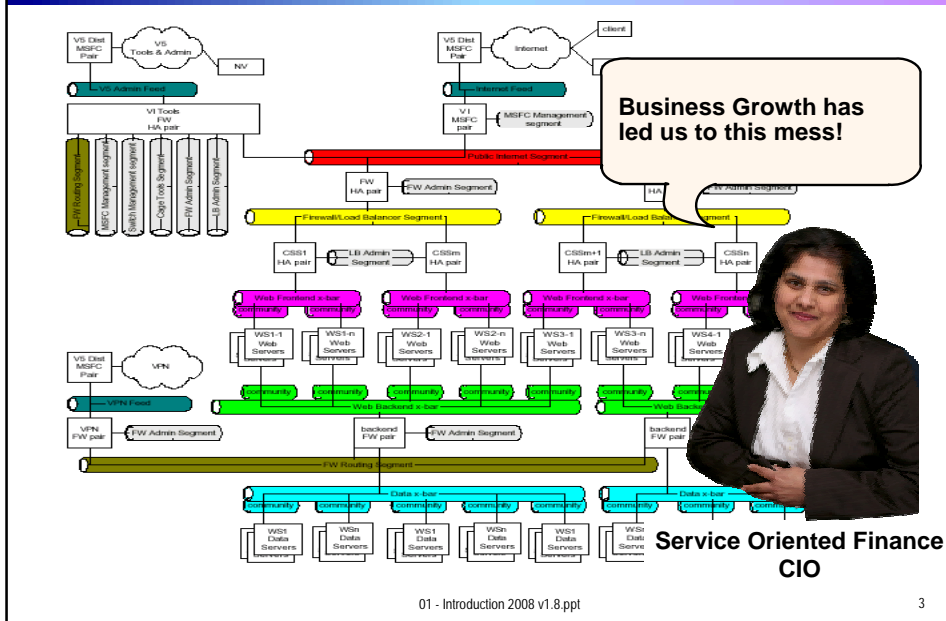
V5 Dist MSFC Pair

V5 Tools & Admin

NV

V5 Admin Feed

VI Tools FW HA pair

FW Routing Segment

MSFC Management segment

Switch Management segment

Cage Tools Segment

FW Admin Segment

LB Admin Segment

V5 Dist MSFC Pair

Internet

client

Internet Feed

V I MSFC pair

MSFC Management segment

Business Growth has led us to this mess!

Public Internet Segment

FW HA pair

FW Admin Segment

HA

FW Admin Segment

Firewall/Load Balancer Segment

Firewall/Load Balancer Segment

CSS1 HA pair

LB Admin Segment

CSSm

CSSm+1 HA pair

LB Admin Segment

CSSn HA pair

Web Frontend x-bar

Web Frontend x-bar

Web Frontend x-bar

Web Frontend

community

community

community

community

WS1-1 Web Servers

WS1-n Web Servers

WS2-1 Web Servers

WS2-n Web Servers

WS3-1 Web Servers

WS3-n Web Servers

WS4-1 Web Servers

V5 Dist MSFC Pair

VPN

VPN Feed

community

community

community

community

community

community

Web Backend x-bar

Web Backend

VPN FW pair

FW Admin Segment

backend FW pair

FW Admin Segment

backend FW pair

FW Routing Segment

Data x-bar

Data x-bar

community

community

community

community

community

community

community

community

WS1 Data Servers

WSn Data Servers

WS1 Data Servers

WSn Data Servers

WS1 Data Servers

WSn Data Servers

Service Oriented Finance CIO

01 - Introduction 2008 v1.8.ppt

3